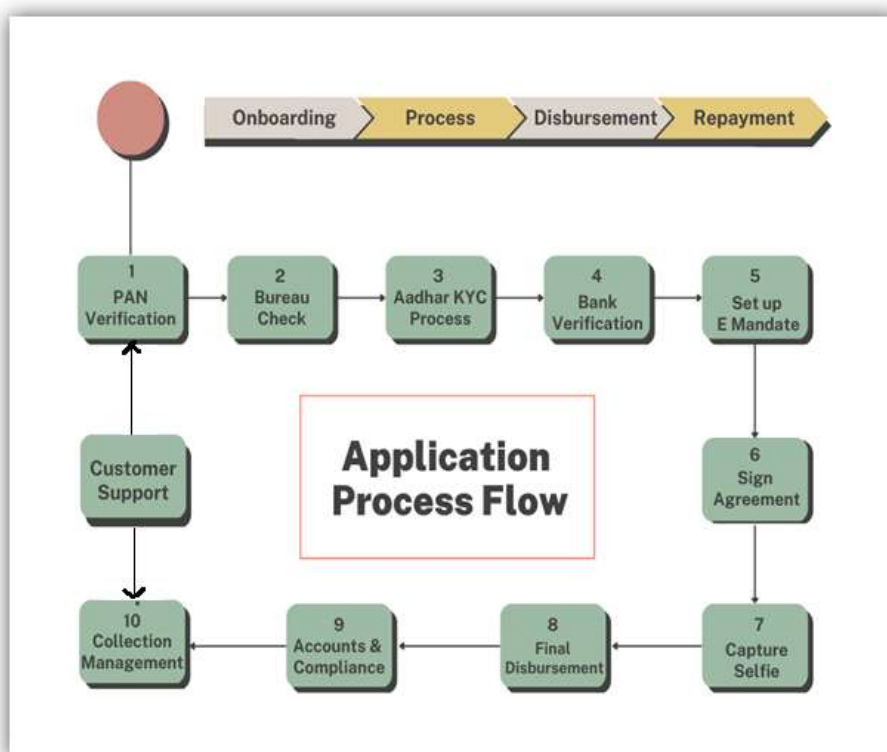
Onboarding
Process
Disbursement
Repayment

1
PAN
Verification

2
Bureau
Check

3
Aadhar KYC
Process

4
Bank
Verification

5
Set up
E Mandate

Customer
Support

Application
Process Flow

6
Sign
Agreement

10
Collection
Management

9
Accounts &
Compliance

8
Final
Disbursement

7
Capture
Selfie